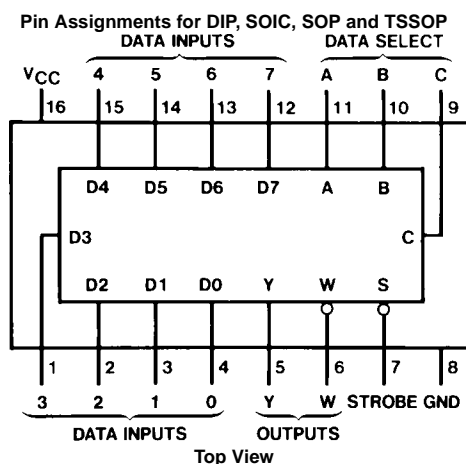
Pin Assignments for DIP, SOIC, SOP and TSSOP

DATA INPUTS

DATA SELECT

$V_{CC}$ 4 5 6 7 A B C

16 15 14 13 12 11 10 9

D4 D5 D6 D7 A B

D3

C

D2 D1 D0 Y W S

1 2 3 4 5 6 7 8

3 2 1 0 Y W STROBE GND

DATA INPUTS

OUTPUTS

Top View